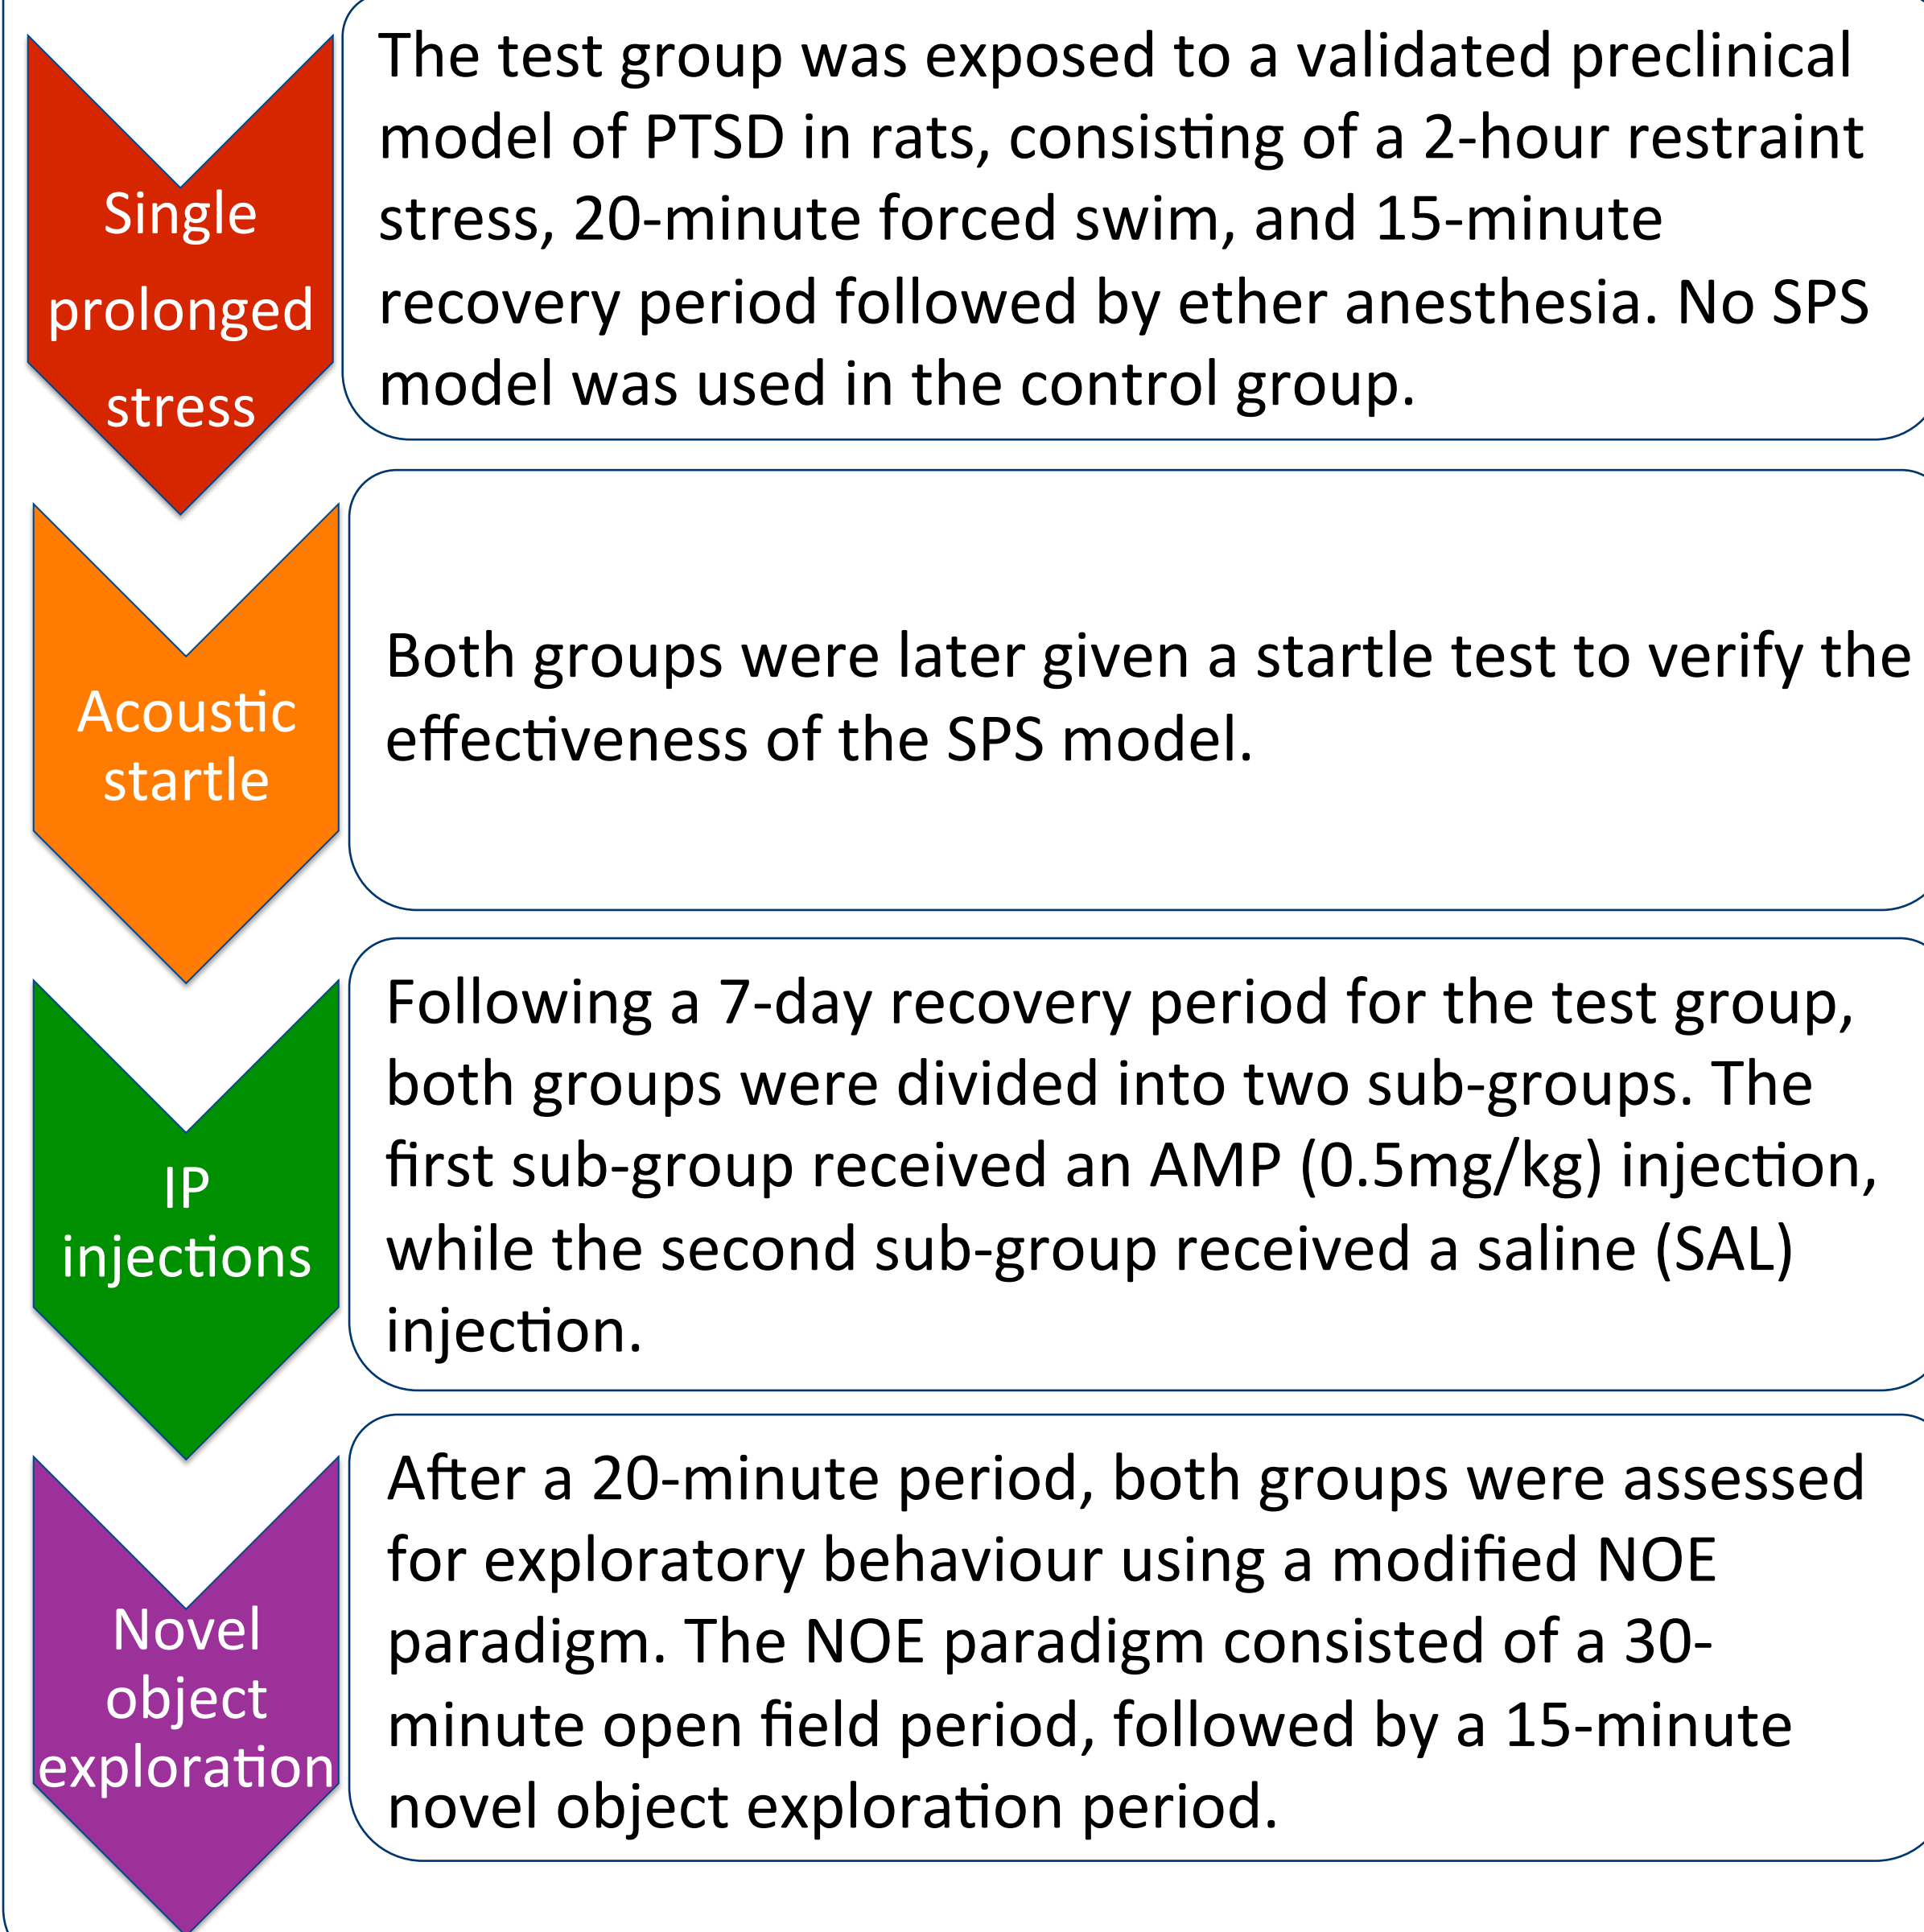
Single prolonged stress

The test group was exposed to a validated preclinical model of PTSD in rats, consisting of a 2-hour restraint stress, 20-minute forced swim, and 15-minute recovery period followed by ether anesthesia. No SPS model was used in the control group.

Acoustic startle

Both groups were later given a startle test to verify the effectiveness of the SPS model.

IP injections

Following a 7-day recovery period for the test group, both groups were divided into two sub-groups. The first sub-group received an AMP (0.5mg/kg) injection, while the second sub-group received a saline (SAL) injection.

Novel object exploration

After a 20-minute period, both groups were assessed for exploratory behaviour using a modified NOE paradigm. The NOE paradigm consisted of a 30-minute open field period, followed by a 15-minute novel object exploration period.